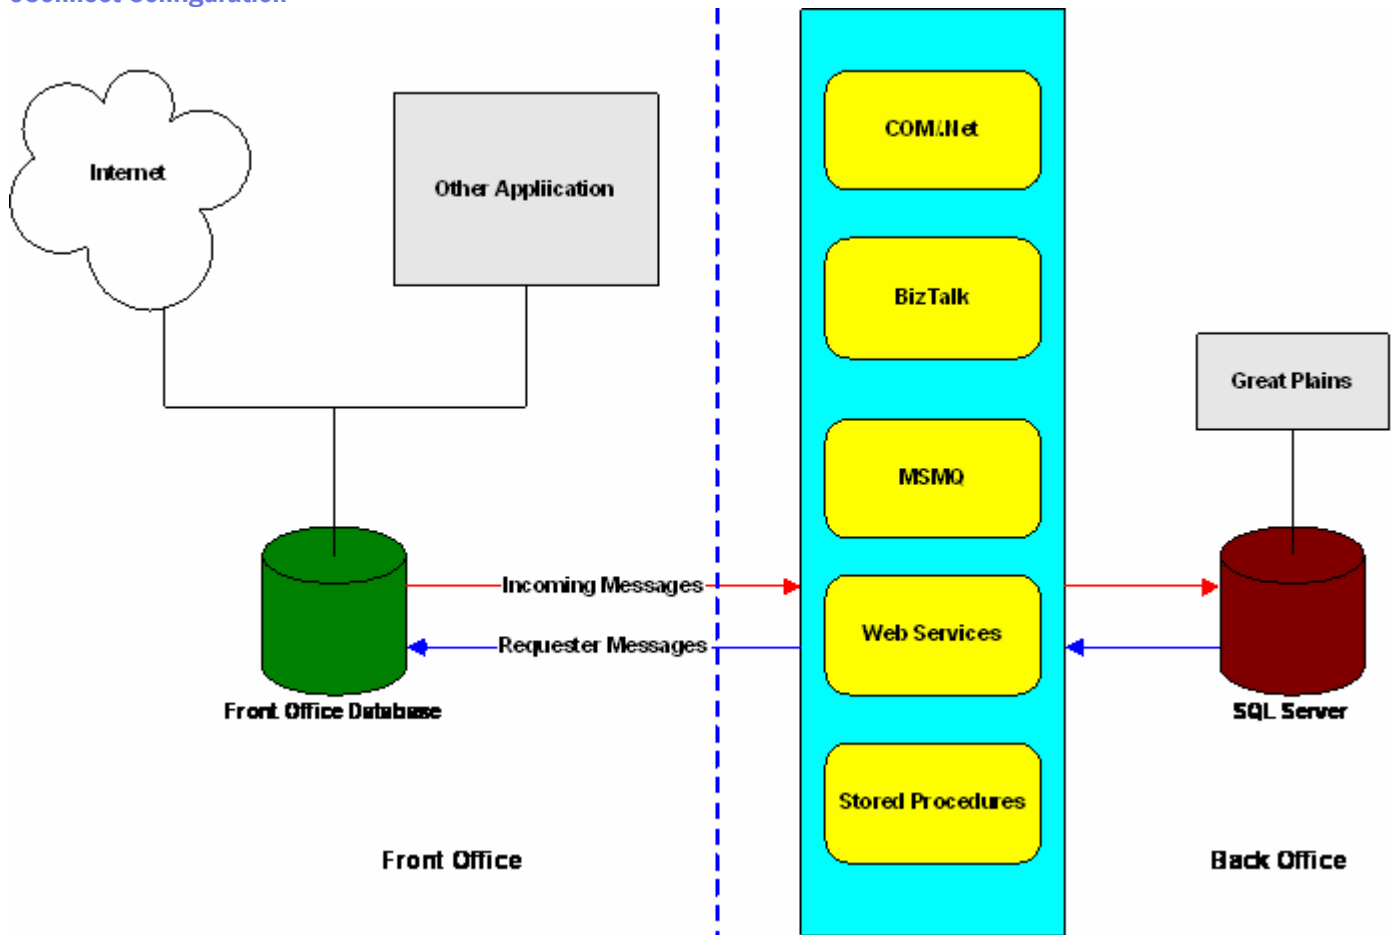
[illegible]

Internet

Other Appliication

COM/.Net

BizTalk

MSMQ

Web Services

Stored Procedures

Great Plains

Incoming Messages

Requester Messages

Front Office Database

SQL Server

Front Office

Back Office